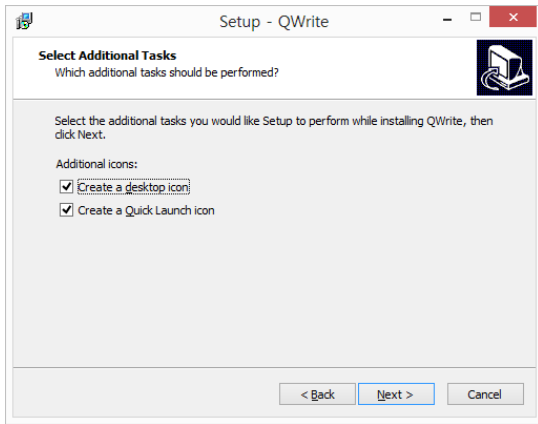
Setup - QWrite

Select Additional Tasks
Which additional tasks should be performed?

Select the additional tasks you would like Setup to perform while installing QWrite, then click Next.

Additional icons:

Create a desktop icon

Create a Quick Launch icon

< Back
Next >
Cancel